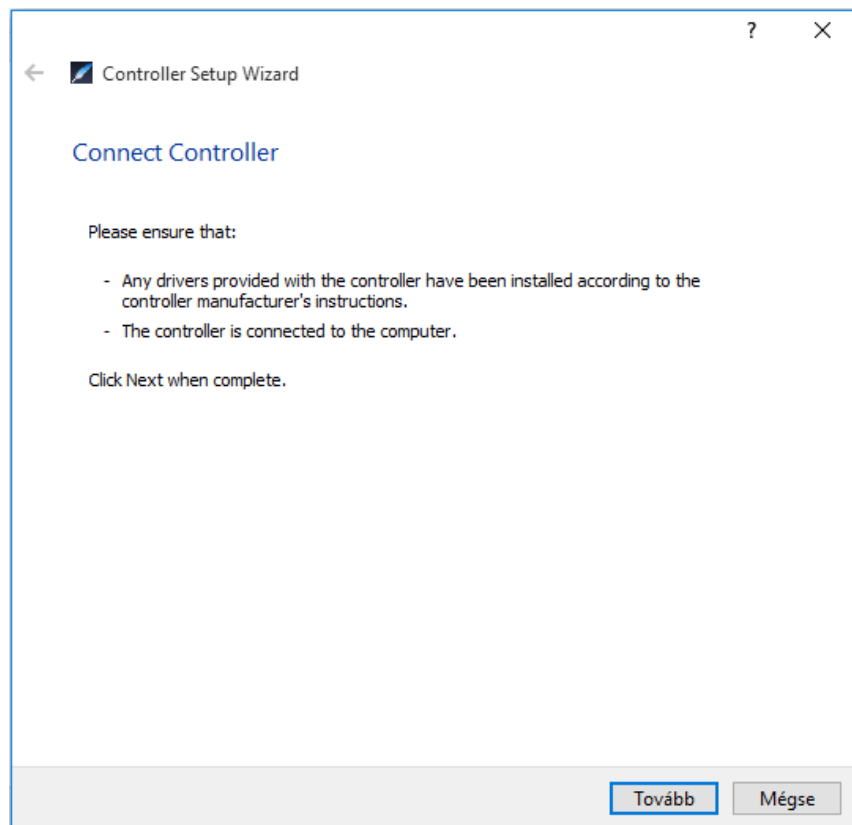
?

Controller Setup Wizard

Connect Controller

Please ensure that:

- Any drivers provided with the controller have been installed according to the controller manufacturer's instructions.
- The controller is connected to the computer.

Click Next when complete.

Tovább

Mégse